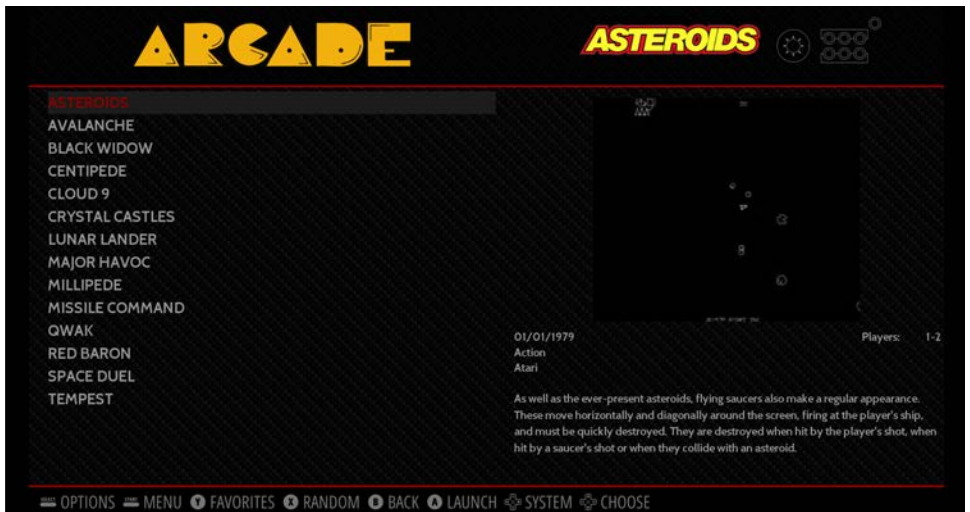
ARCADE

ASTEROIDS

ASTEROIDS
AVALANCHE
BLACK WIDOW
CENTIPEDE
CLOUD 9
CRYSTAL CASTLES
LUNAR LANDER
MAJOR HAVOC
MILLIPEDE
MISSILE COMMAND
QWAK
RED BARON
SPACE DUEL
TEMPEST

01/01/1979
Action
Atari

Players: 1-2

As well as the ever-present asteroids, flying saucers also make a regular appearance. These move horizontally and diagonally around the screen, firing at the player's ship, and must be quickly destroyed. They are destroyed when hit by the player's shot, when hit by a saucer's shot or when they collide with an asteroid.

SELECT OPTIONS START MENU Y FAVORITES X RANDOM B BACK A LAUNCH SYSTEM CHOOSE